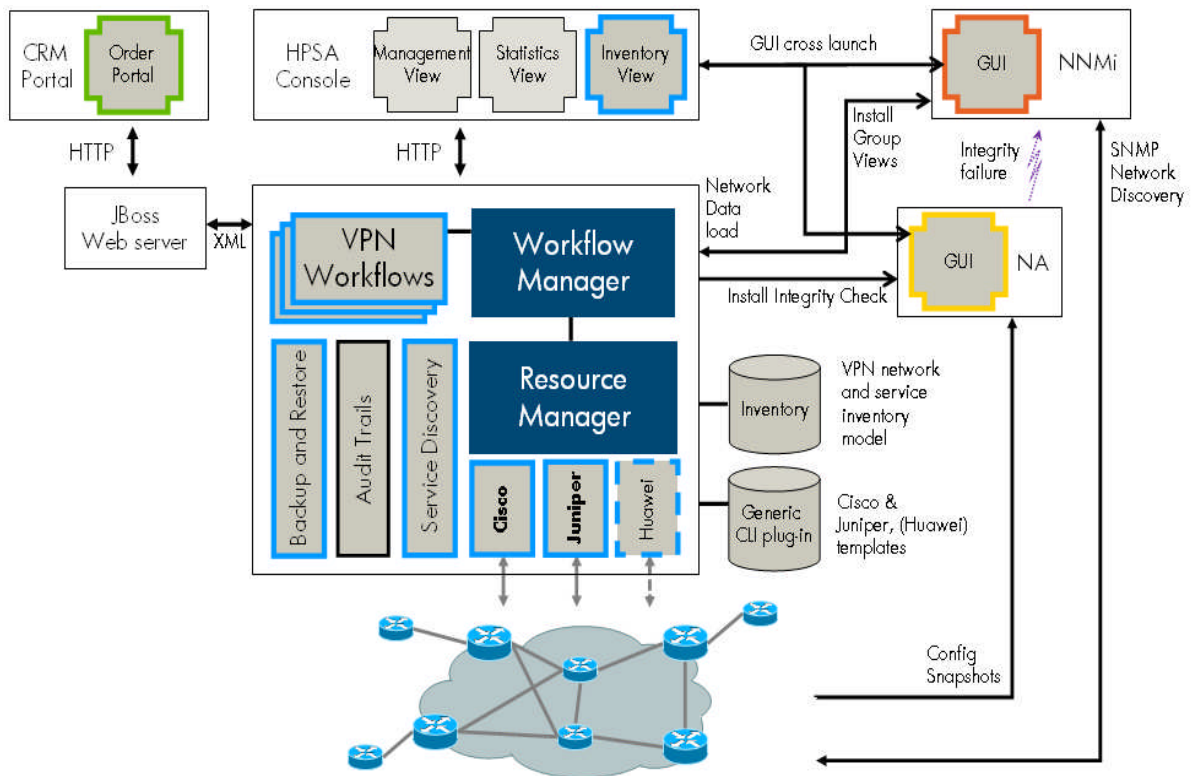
CRM Portal

Order Portal

HTTP

JBoss Web server

XML

HPSA Console

Management View

Statistics View

Inventory View

HTTP

GUI cross launch

GUI

NNMi

Install Group Views

Integrity failure

SNMP Network Discovery

Network Data load

VPN Workflows

Workflow Manager

GUI

NA

Install Integrity Check

Backup and Restore

Audit Trails

Service Discovery

Resource Manager

Inventory

VPN network and service inventory model

Cisco

Juniper

Huawei

Generic CLI plug-in

Cisco & Juniper, (Huawei) templates

Config Snapshots